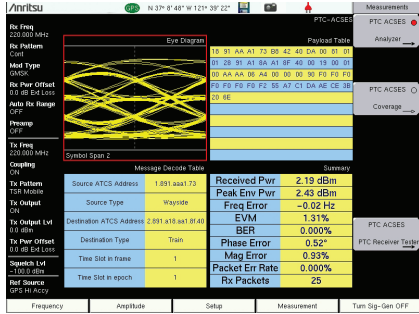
/Inritsu GPS N 37° 8' 48" W 121° 39' 22"

PTC-ACSES

Measurements

Rx Freq
220.000 MHz
Rx Pattern
Cont
Mod Type
GMSK
Rx Pwr Offset
0.0 dB Ext Loss
Auto Rx Range
OFF
Preamp
OFF
Tx Freq
220.000 MHz
Coupling
ON
Tx Pattern
TSR Mobile
Tx Output
ON
Tx Output Lvl
0.0 dBm
Tx Pwr Offset
0.0 dB Ext Loss
Squelch Lvl
-100.0 dBm
Ref Source
GPS Hi Accy

Eye Diagram

Symbol Span 2

Payload Table

| 18 | 91 | AA | A1 | 73 | B6 | 42 | 40 | DA | 00 | 81 | 01 |
|---|---|---|---|---|---|---|---|---|---|---|---|
| 01 | 28 | 91 | A1 | 8A | A1 | 8F | 40 | 00 | 19 | 00 | 01 |
| 00 | AA | AA | 06 | A4 | 00 | 00 | 00 | 90 | F0 | F0 | F0 |
| F0 | F0 | F0 | F0 | F2 | 55 | A7 | C1 | DA | AE | CE | 3B |
| 20 | 6E | | | | | | | | | | |

Message Decode Table

| Source ATCS Address | 1.891.aaa1.73 |
|---|---|
| Source Type | Wayside |
| Destination ATCS Address | 2.891.a18.aa1.81.40 |
| Destination Type | Train |
| Time Slot in frame | 1 |
| Time Slot in epoch | 1 |

Summary

| Received Pwr | 2.19 dBm |
|---|---|
| Peak Env Pwr | 2.43 dBm |
| Freq Error | -0.02 Hz |
| EVM | 1.31% |
| BER | 0.000% |
| Phase Error | 0.52° |
| Mag Error | 0.93% |
| Packet Err Rate | 0.000% |
| Rx Packets | 25 |

PTC ACSES
Analyzer

PTC ACSES
Coverage

PTC ACSES
PTC Receiver Tester

Frequency | Amplitude | Setup | Measurement | Turn Sig-Gen OFF